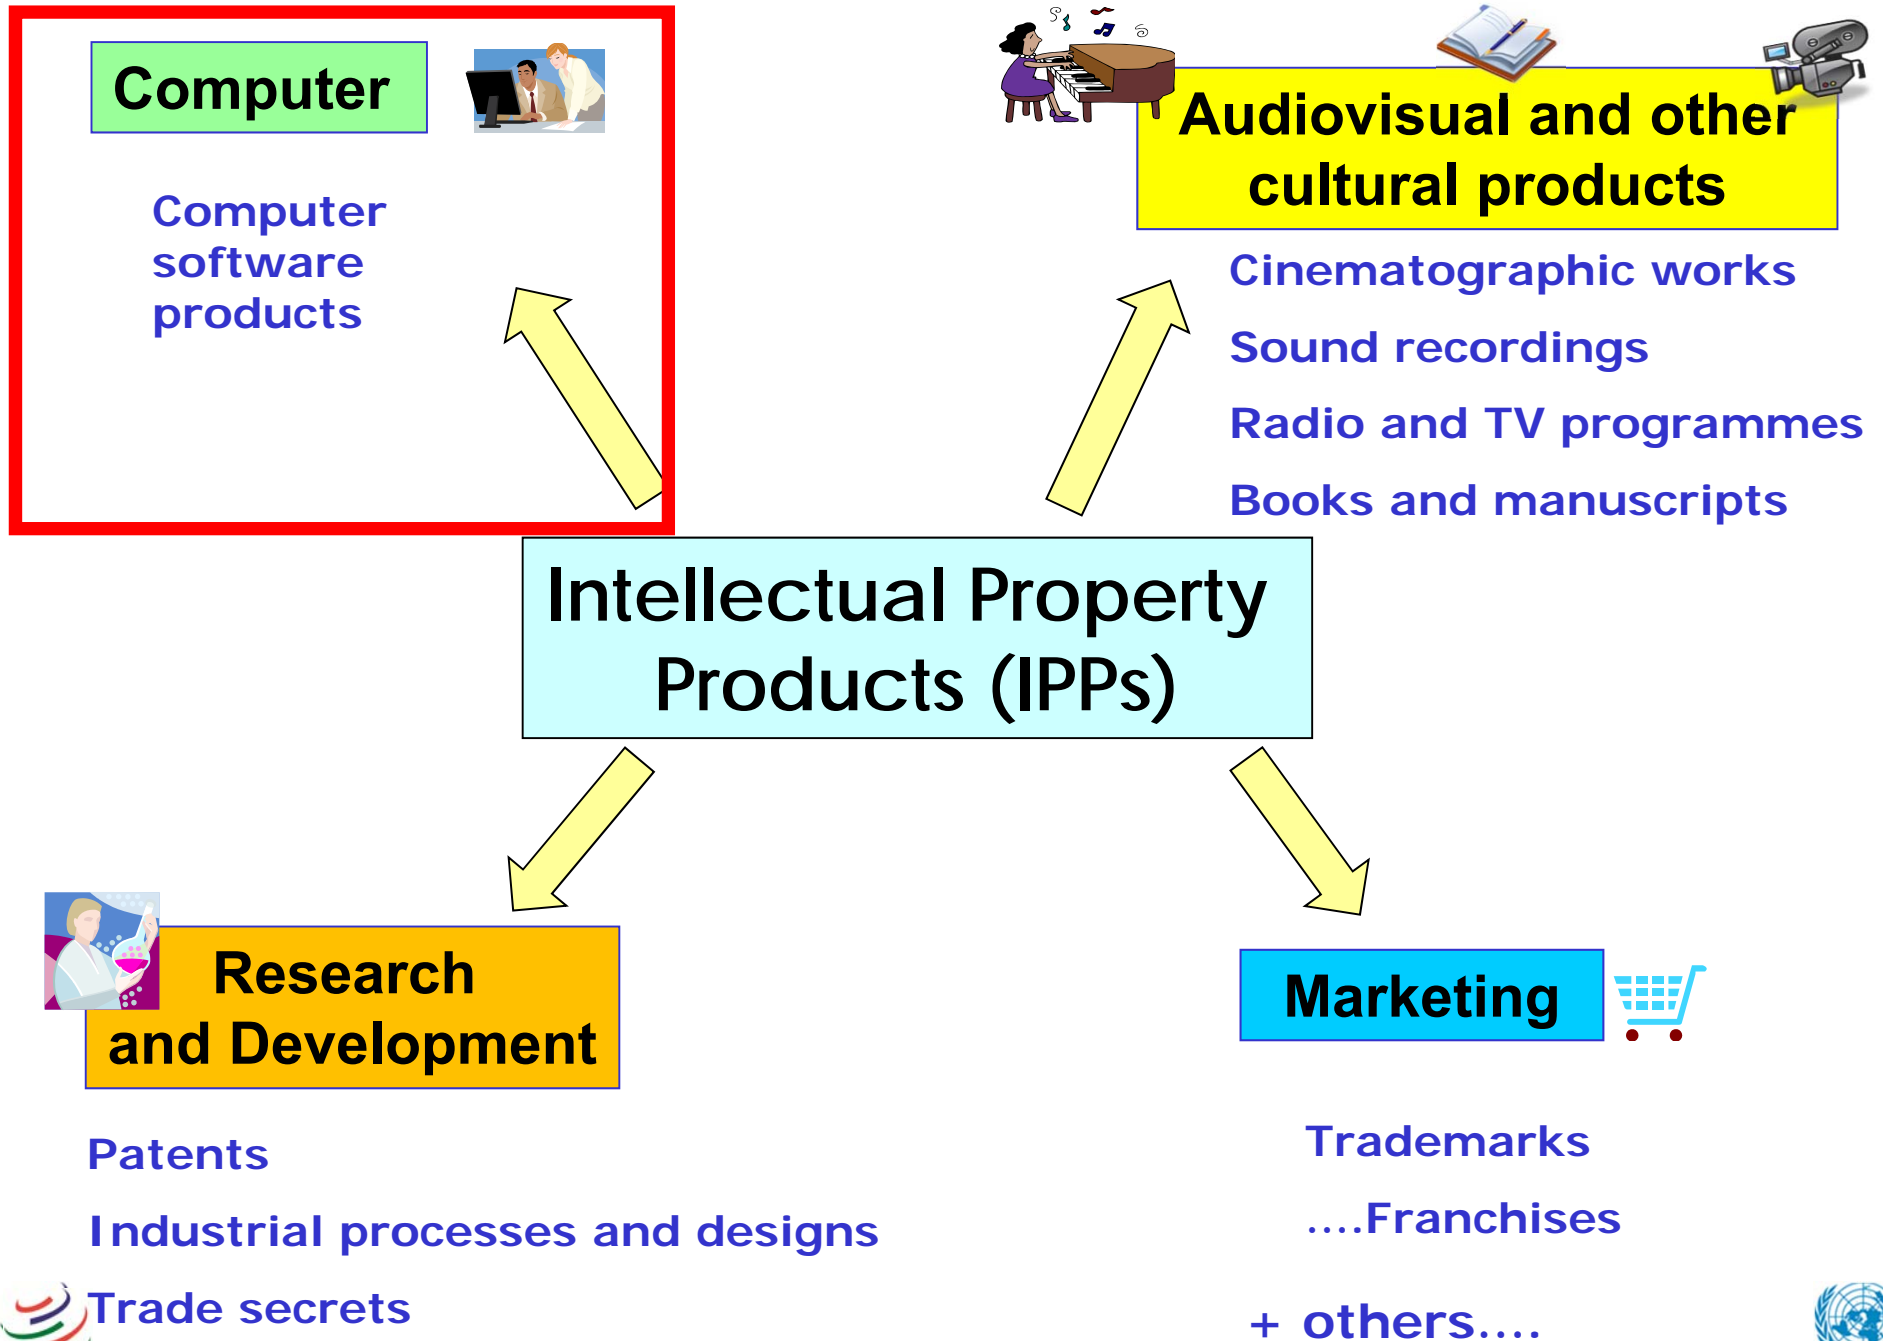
Computer

Computer software products

Audiovisual and other cultural products

Cinematographic works

Sound recordings

Radio and TV programmes

Books and manuscripts

Intellectual Property Products (IPPs)

Research and Development

Patents

Industrial processes and designs

Trade secrets

Marketing

Trademarks

....Franchises

+ others....